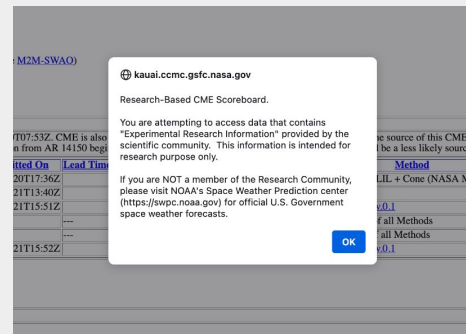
M2M-SWAO)

0T07:53Z. CME is also
n from AR 14150 begi

itted On | Lead Tim
20T17:36Z
21T13:40Z
21T15:51Z
---
---
21T15:52Z

ne source of this CME
l be a less likely sourc

Method
LIL + Cone (NASA M
v.0.1
f all Methods
all Methods
v.0.1

kauai.ccmc.gsfc.nasa.gov

Research-Based CME Scoreboard.

You are attempting to access data that contains "Experimental Research Information" provided by the scientific community. This information is intended for research purpose only.

If you are NOT a member of the Research Community, please visit NOAA's Space Weather Prediction center (https://swpc.noaa.gov) for official U.S. Government space weather forecasts.

OK